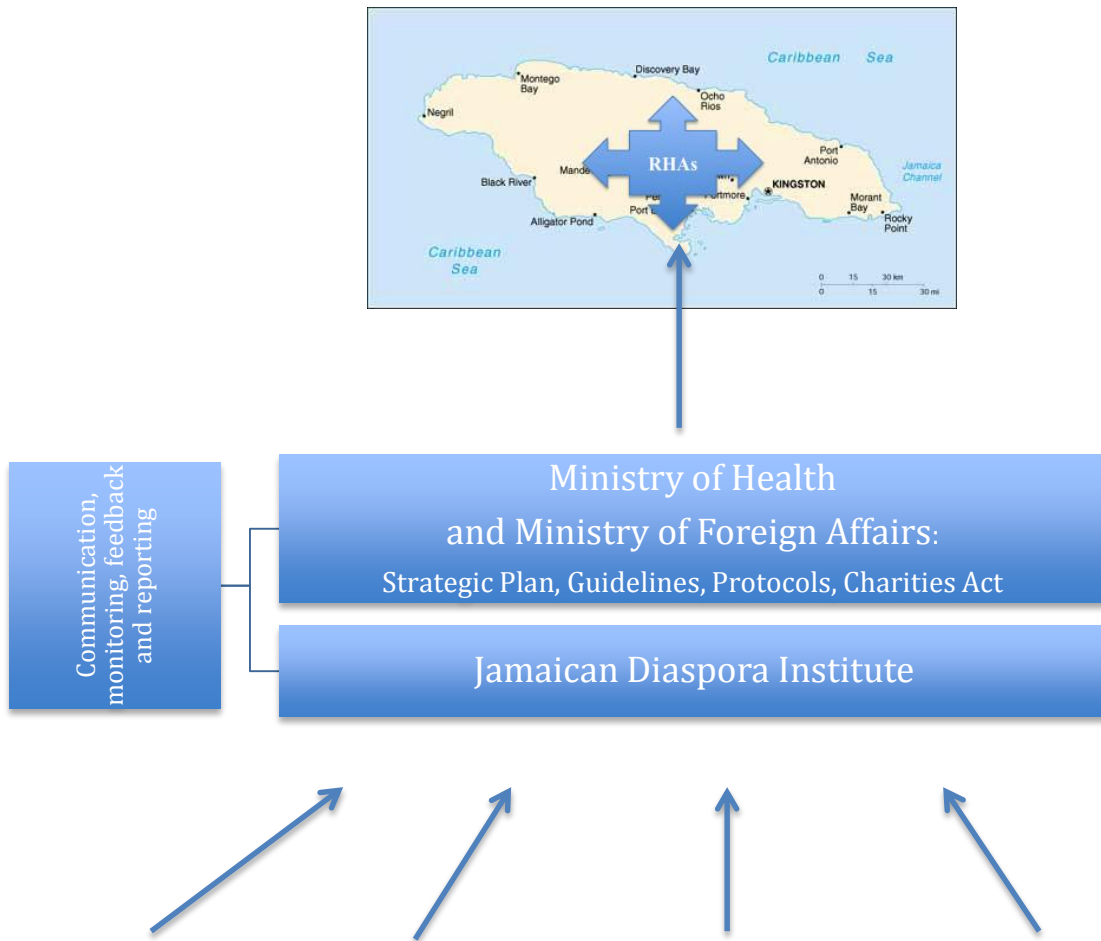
Caribbean Sea

Discovery Bay

Montego Bay

Ocho Rios

Negril

RHAs

Port Antonio

Jamaica Channel

Mande

Black River

KINGSTON

Portmore

Morant Bay

Rocky Point

Port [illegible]

Alligator Pond

Caribbean Sea

0 15 30 km
0 15 30 mi

Communication, monitoring, feedback and reporting

Ministry of Health and Ministry of Foreign Affairs: Strategic Plan, Guidelines, Protocols, Charities Act

Jamaican Diaspora Institute